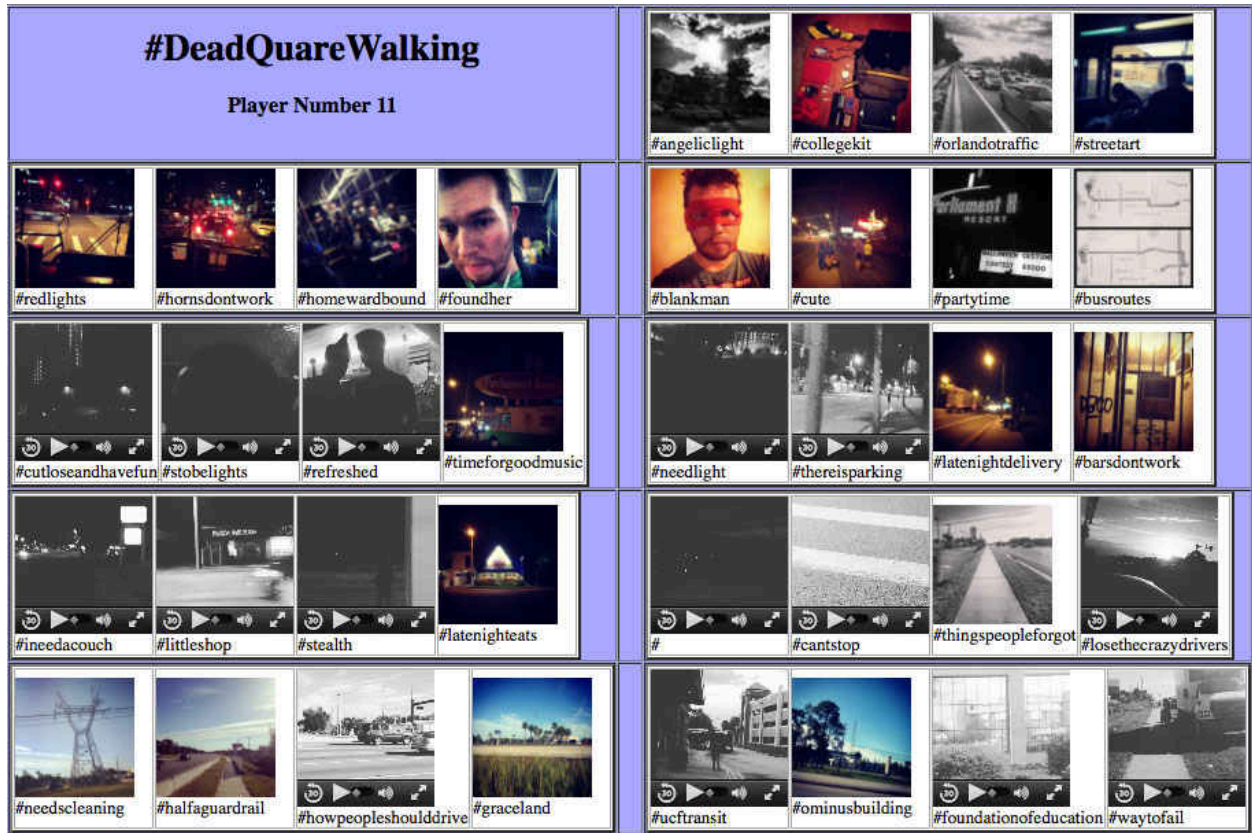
#DeadQuareWalking

Player Number 11

#angeliclight #collegekit #orlandotraffic #streetart

#redlights #hornsdontwork #homewardbound #foundher

#blankman #cute #partytime #busroutes

#cutloseandhavefun #stobelights #refreshed #timeforgoodmusic

#needlight #thereisparking #latenightdelivery #barsdontwork

#ineedacouch #littleshop #stealth #latenighteats

# #cantstop #thingspeopleforgot #losethecrazydrivers

#needscleaning #halfaguardrail #howpeopleshoulddrive #graceland

#ucftransit #ominusbuilding #foundationofeducation #waytofail